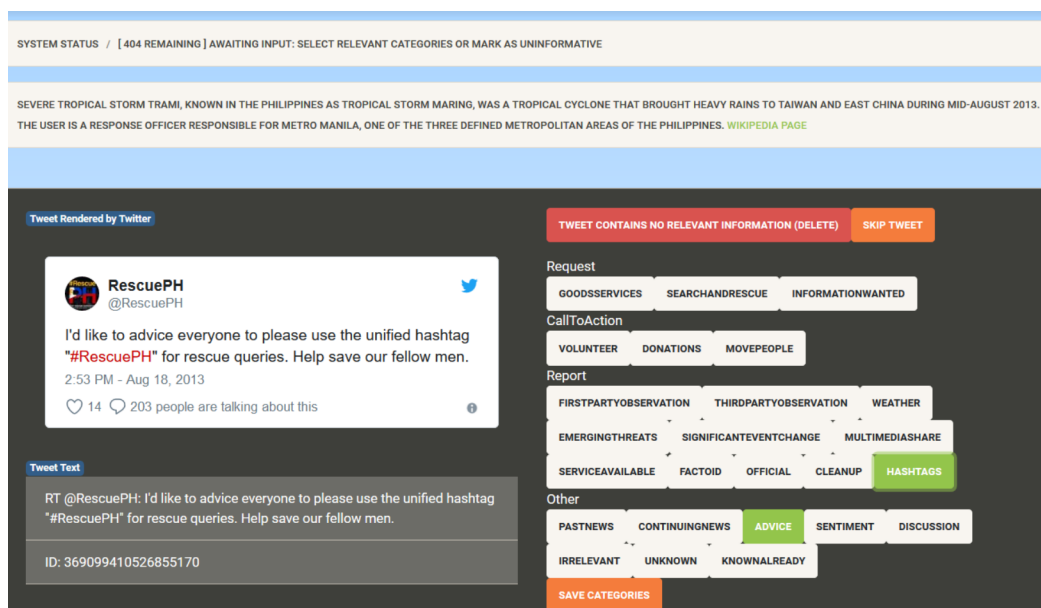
SYSTEM STATUS / [ 404 REMAINING ] AWAITING INPUT: SELECT RELEVANT CATEGORIES OR MARK AS UNINFORMATIVE

SEVERE TROPICAL STORM TRAMI, KNOWN IN THE PHILIPPINES AS TROPICAL STORM MARING, WAS A TROPICAL CYCLONE THAT BROUGHT HEAVY RAINS TO TAIWAN AND EAST CHINA DURING MID-AUGUST 2013. THE USER IS A RESPONSE OFFICER RESPONSIBLE FOR METRO MANILA, ONE OF THE THREE DEFINED METROPOLITAN AREAS OF THE PHILIPPINES. WIKIPEDIA PAGE

Tweet Rendered by Twitter

RescuePH
@RescuePH

I'd like to advice everyone to please use the unified hashtag "#RescuePH" for rescue queries. Help save our fellow men.

2:53 PM - Aug 18, 2013

14 203 people are talking about this

Tweet Text

RT @RescuePH: I'd like to advice everyone to please use the unified hashtag "#RescuePH" for rescue queries. Help save our fellow men.

ID: 369099410526855170

TWEET CONTAINS NO RELEVANT INFORMATION (DELETE) SKIP TWEET

Request
GOODSSERVICES SEARCHANDRESCUE INFORMATIONWANTED

CallToAction
VOLUNTEER DONATIONS MOVEPEOPLE

Report
FIRSTPARTYOBSERVATION THIRDPARTYOBSERVATION WEATHER
EMERGINGTHREATS SIGNIFICANTEVENTCHANGE MULTIMEDIASHARE
SERVICEAVAILABLE FACTOID OFFICIAL CLEANUP HASHTAGS

Other
PASTNEWS CONTINUINGNEWS ADVICE SENTIMENT DISCUSSION
IRRELEVANT UNKNOWN KNOWNALREADY

SAVE CATEGORIES